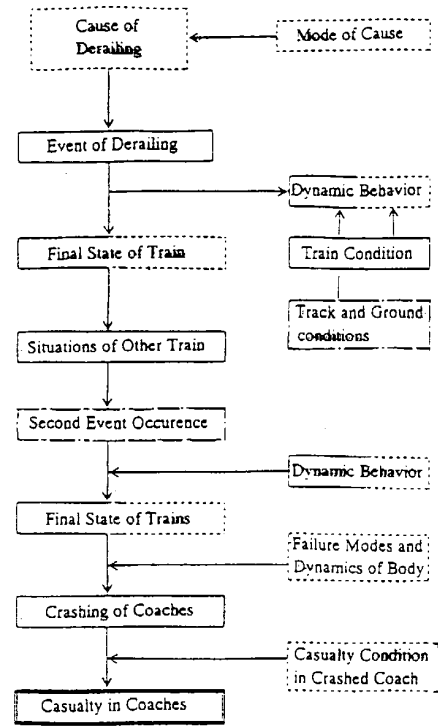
Cause of Derailing

Mode of Cause

Event of Derailing

Dynamic Behavior

Final State of Train

Train Condition

Track and Ground conditions

Situations of Other Train

Second Event Occurence

Dynamic Behavior

Final State of Trains

Failure Modes and Dynamics of Body

Crashing of Coaches

Casualty Condition in Crashed Coach

Casualty in Coaches